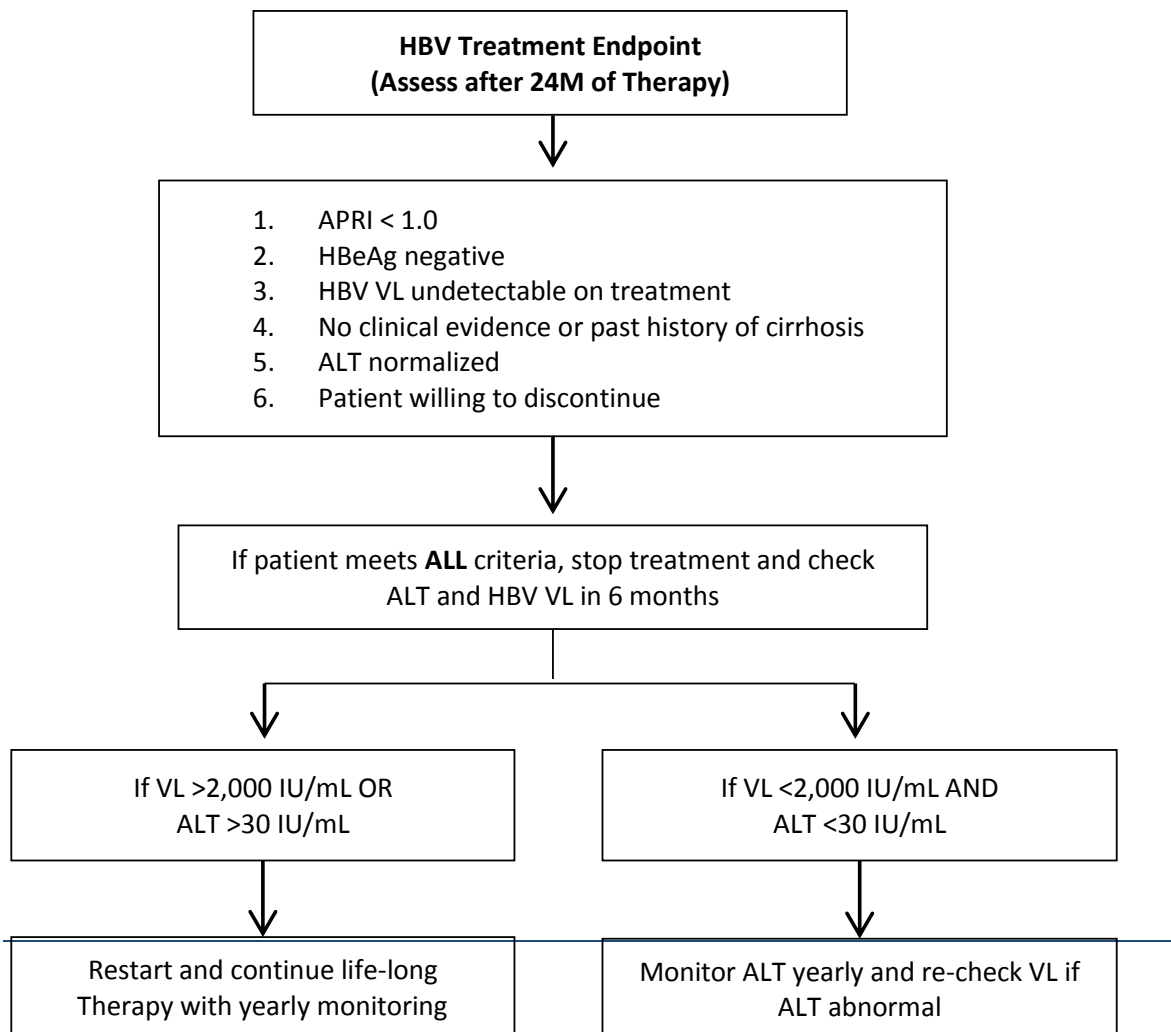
HBV Treatment Endpoint
(Assess after 24M of Therapy)

1. APRI < 1.0
2. HBeAg negative
3. HBV VL undetectable on treatment
4. No clinical evidence or past history of cirrhosis
5. ALT normalized
6. Patient willing to discontinue

If patient meets ALL criteria, stop treatment and check ALT and HBV VL in 6 months

If VL >2,000 IU/mL OR ALT >30 IU/mL

If VL <2,000 IU/mL AND ALT <30 IU/mL

Restart and continue life-long Therapy with yearly monitoring

Monitor ALT yearly and re-check VL if ALT abnormal